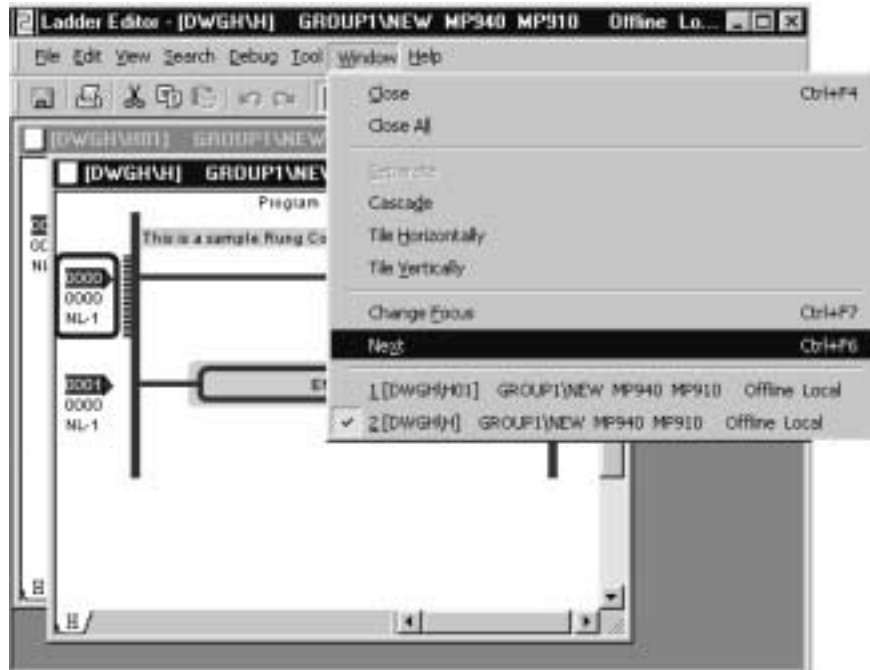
Ladder Editor - [DWGH\H] GROUP1\NEW MP940 MP910 Offline Lo...

File Edit View Search Debug Tool Window Help

[DWGH\H01] GROUP1\NEW

[DWGH\H] GROUP1\NEV

Program

This is a sample Rung Co

0000
0000
NL-1

0001
0000
NL-1

En

H

H

Close Ctrl+F4
Close All
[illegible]
Cascade
Tile Horizontally
Tile Vertically
Change Focus Ctrl+F7
Next Ctrl+F6
1 [DWGH\H01] GROUP1\NEW MP940 MP910 Offline Local
✓ 2 [DWGH\H] GROUP1\NEW MP940 MP910 Offline Local